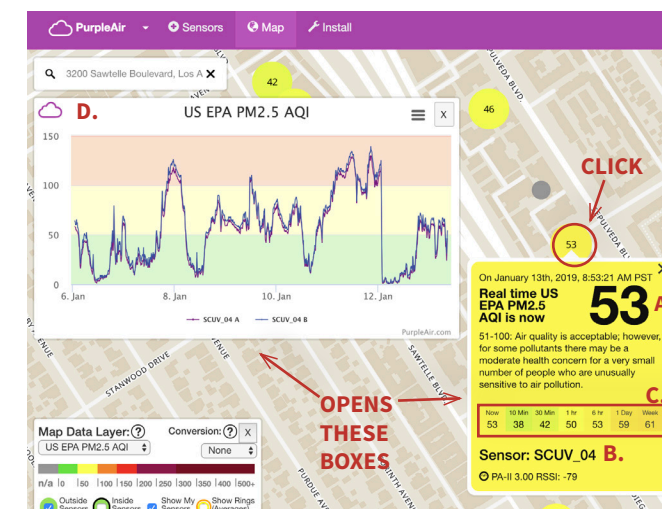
PurpleAir Sensors Map Install

3200 Sawtelle Boulevard, Los A ✕

42

46

D. US EPA PM2.5 AQI

150
100
50
0

6. Jan 8. Jan 10. Jan 12. Jan

SCUV_04 A SCUV_04 B

PurpleAir.com

CLICK

53

On January 13th, 2019, 8:53:21 AM PST

Real time US EPA PM2.5 AQI is now

53 A

51-100: Air quality is acceptable; however, for some pollutants there may be a moderate health concern for a very small number of people who are unusually sensitive to air pollution.

C.

| Now | 10 Min | 30 Min | 1 hr | 6 hr | 1 Day | Week |
|---|---|---|---|---|---|---|
| 53 | 38 | 42 | 50 | 53 | 59 | 61 |

Sensor: SCUV_04 B.

PA-II 3.00 RSSI: -79

OPENS THESE BOXES

STANWOOD DRIVE

SAWTELLE BLVD.

SEPULVEDA BLVD.

PURDUE AVE

Map Data Layer:?
US EPA PM2.5 AQI

Conversion:? X
None

n/a 0 50 100 150 200 250 300 350 400 500+

Outside Sensors Inside Sensors Show My Sensors Show Rings (Averages)